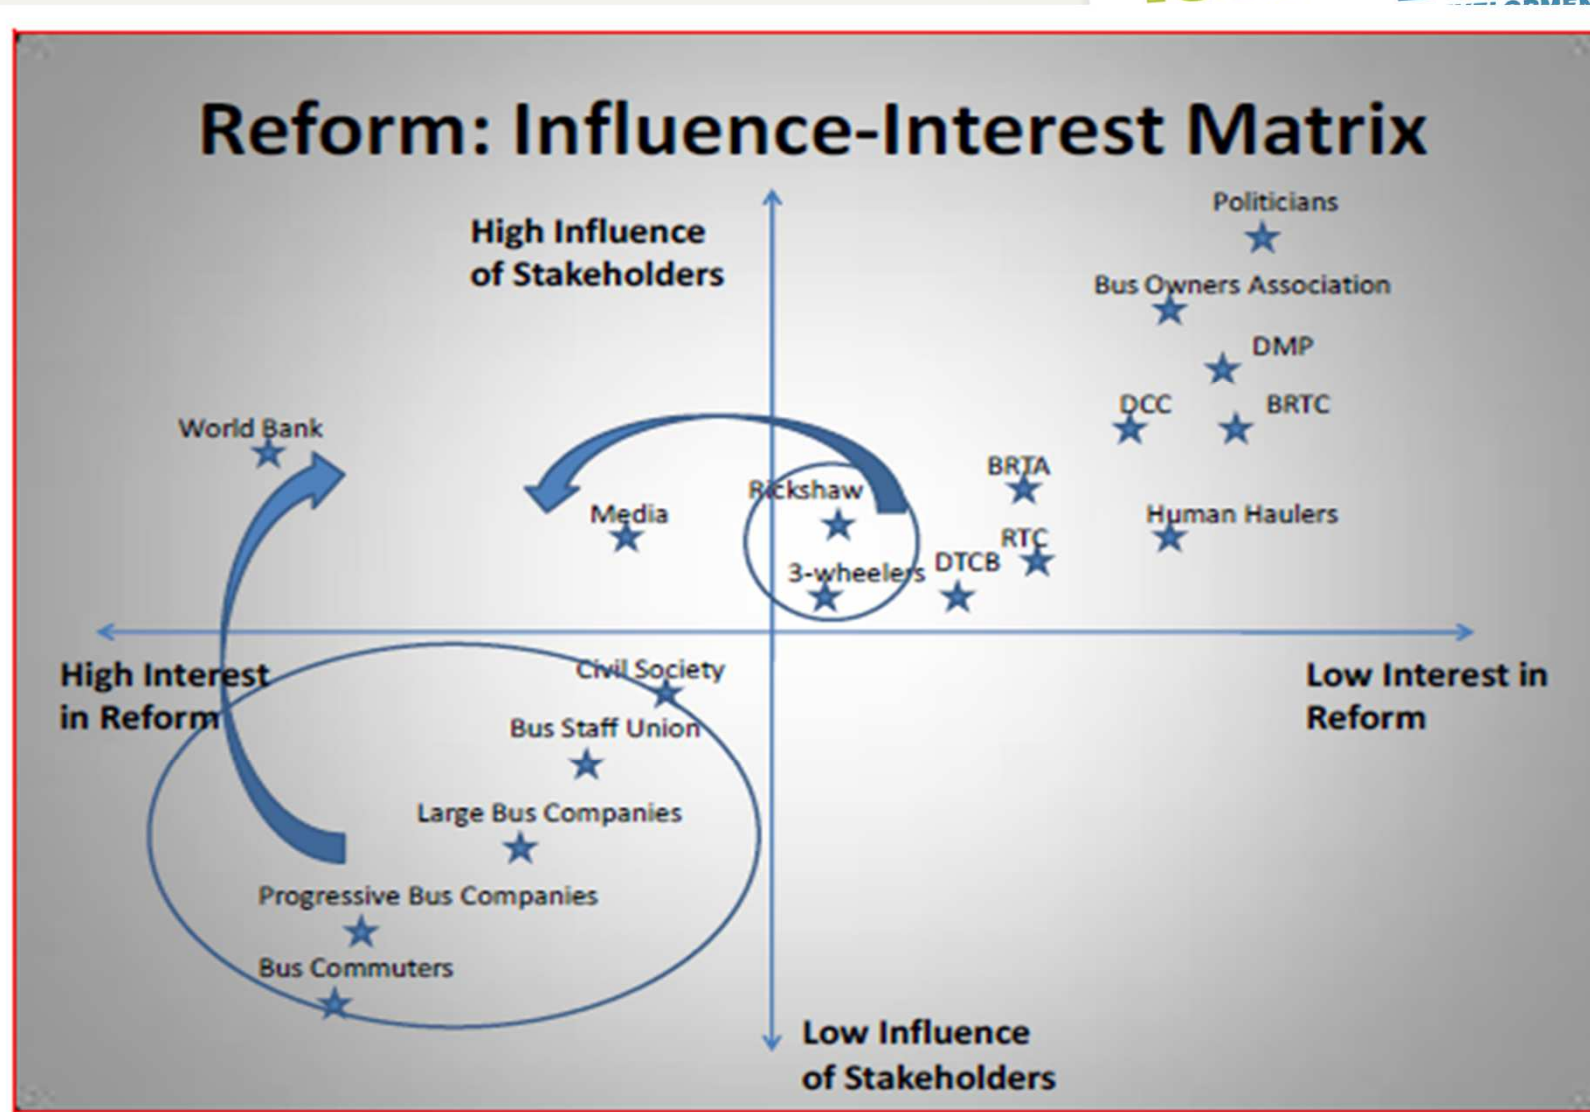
Reform: Influence-Interest Matrix

High Influence of Stakeholders

Politicians

Bus Owners Association

DMP

DCC

BRTC

World Bank

BRTA

Rickshaw

Media

Human Haulers

RTC

3-wheelers

DTCB

High Interest in Reform

Civil Society

Low Interest in Reform

Bus Staff Union

Large Bus Companies

Progressive Bus Companies

Bus Commuters

Low Influence of Stakeholders